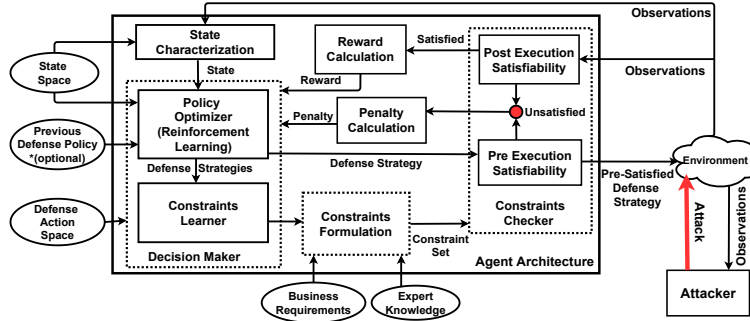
Observations

State Characterization

Reward Calculation

Satisfied

Post Execution Satisfiability

Observations

State Space

State

Reward

Policy Optimizer (Reinforcement Learning)

Penalty

Penalty Calculation

Unsatisfied

Previous Defense Policy *(optional)

Defense Strategies

Defense Strategy

Pre Execution Satisfiability

Environment

Pre-Satisfied Defense Strategy

Defense Action Space

Constraints Learner

Constraints Formulation

Constraints Checker

Attack

Observations

Constraint Set

Decision Maker

Agent Architecture

Attacker

Business Requirements

Expert Knowledge